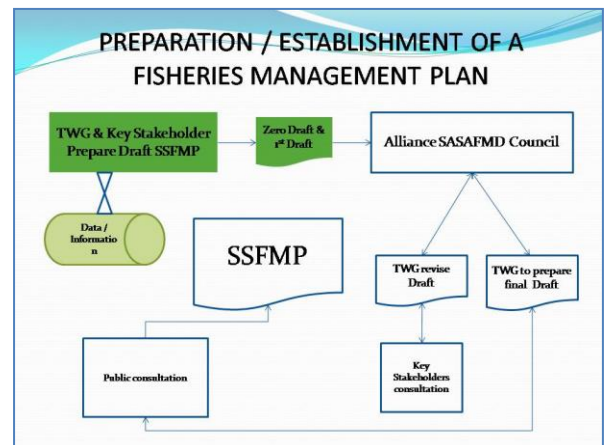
PREPARATION / ESTABLISHMENT OF A FISHERIES MANAGEMENT PLAN

TWG & Key Stakeholder Prepare Draft SSFMP

Zero Draft & 1st Draft

Alliance SASAFMD Council

Data / Information

SSFMP

TWG revise Draft

TWG to prepare final Draft

Public consultation

Key Stakeholders consultation